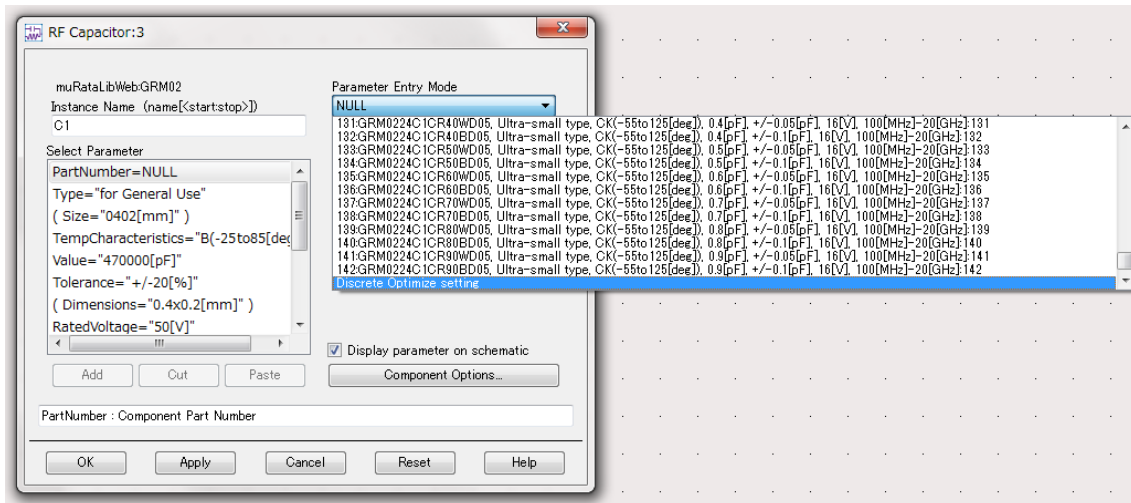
RF Capacitor:3

muRataLibWeb:GRM02
Instance Name (name[<start:stop>])
C1

Select Parameter
PartNumber=NULL
Type="for General Use"
( Size="0402[mm]" )
TempCharacteristics="B(-25to85[deg
Value="470000[pF]"
Tolerance="+/-20[%]"
( Dimensions="0.4x0.2[mm]" )
RatedVoltage="50[V]"

Add
Cut
Paste

Parameter Entry Mode
NULL

131:GRM0224C1CR40WD05, Ultra-small type, CK(-55to125[deg]), 0.4[pF], +/-0.05[pF], 16[V], 100[MHz]-20[GHz]:131
132:GRM0224C1CR40BD05, Ultra-small type, CK(-55to125[deg]), 0.4[pF], +/-0.1[pF], 16[V], 100[MHz]-20[GHz]:132
133:GRM0224C1CR50WD05, Ultra-small type, CK(-55to125[deg]), 0.5[pF], +/-0.05[pF], 16[V], 100[MHz]-20[GHz]:133
134:GRM0224C1CR50BD05, Ultra-small type, CK(-55to125[deg]), 0.5[pF], +/-0.1[pF], 16[V], 100[MHz]-20[GHz]:134
135:GRM0224C1CR60WD05, Ultra-small type, CK(-55to125[deg]), 0.6[pF], +/-0.05[pF], 16[V], 100[MHz]-20[GHz]:135
136:GRM0224C1CR60BD05, Ultra-small type, CK(-55to125[deg]), 0.6[pF], +/-0.1[pF], 16[V], 100[MHz]-20[GHz]:136
137:GRM0224C1CR70WD05, Ultra-small type, CK(-55to125[deg]), 0.7[pF], +/-0.05[pF], 16[V], 100[MHz]-20[GHz]:137
138:GRM0224C1CR70BD05, Ultra-small type, CK(-55to125[deg]), 0.7[pF], +/-0.1[pF], 16[V], 100[MHz]-20[GHz]:138
139:GRM0224C1CR80WD05, Ultra-small type, CK(-55to125[deg]), 0.8[pF], +/-0.05[pF], 16[V], 100[MHz]-20[GHz]:139
140:GRM0224C1CR80BD05, Ultra-small type, CK(-55to125[deg]), 0.8[pF], +/-0.1[pF], 16[V], 100[MHz]-20[GHz]:140
141:GRM0224C1CR90WD05, Ultra-small type, CK(-55to125[deg]), 0.9[pF], +/-0.05[pF], 16[V], 100[MHz]-20[GHz]:141
142:GRM0224C1CR90BD05, Ultra-small type, CK(-55to125[deg]), 0.9[pF], +/-0.1[pF], 16[V], 100[MHz]-20[GHz]:142
Discrete Optimize setting

Display parameter on schematic
Component Options...

PartNumber : Component Part Number

OK
Apply
Cancel
Reset
Help